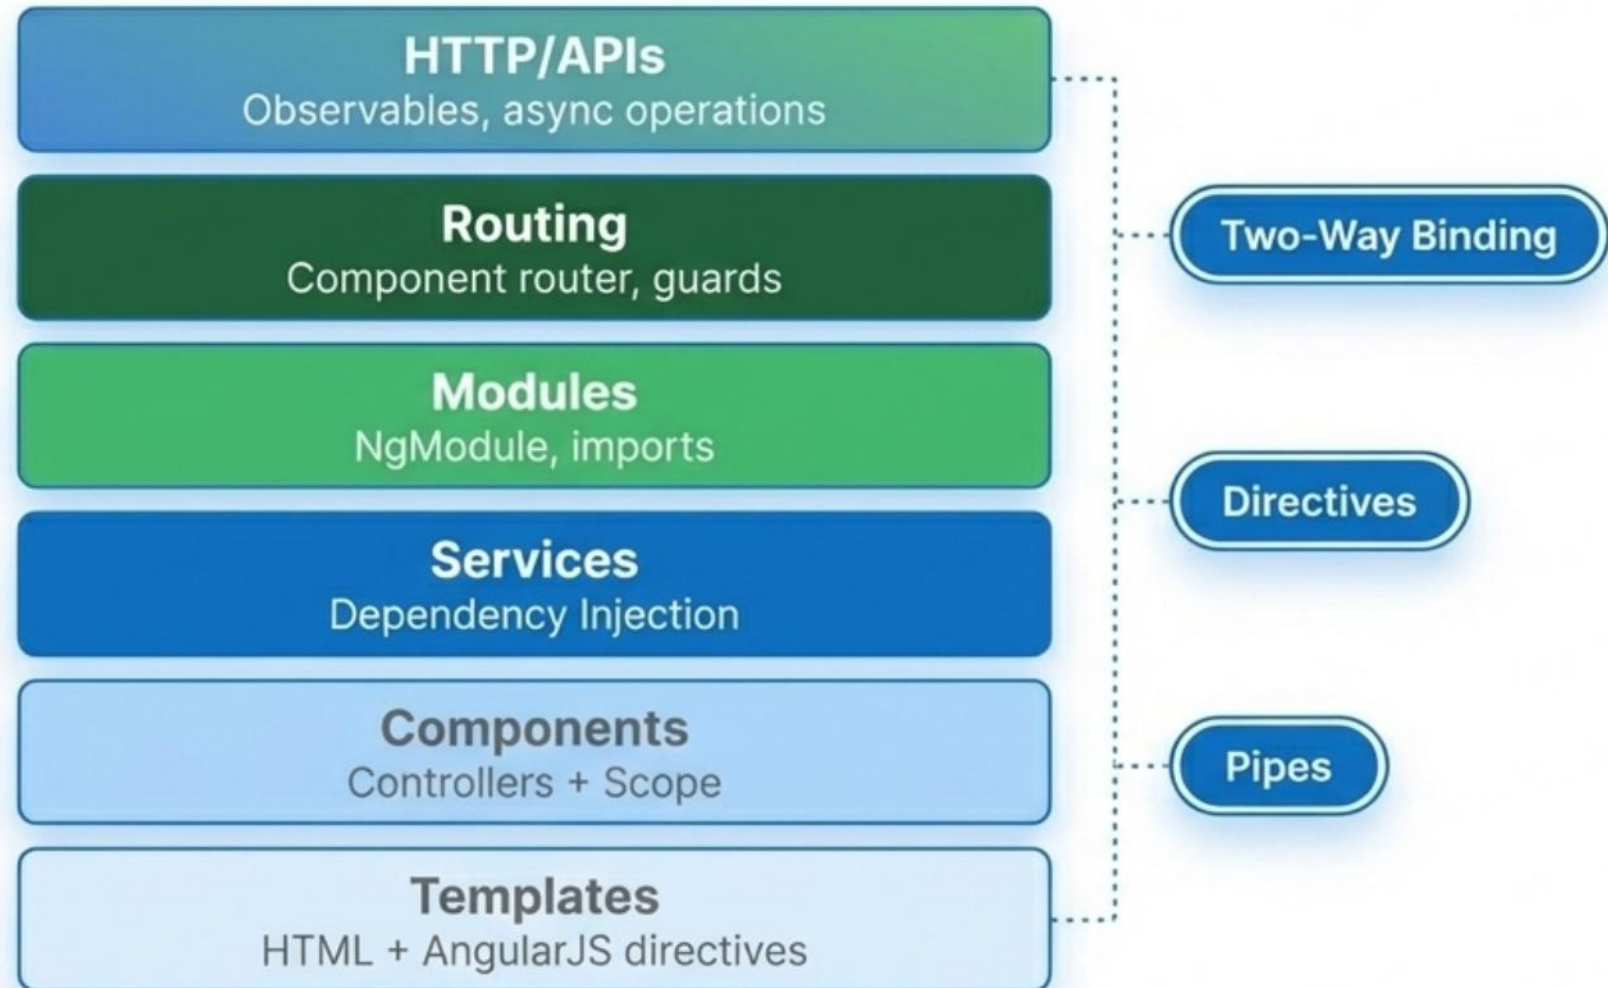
HTTP/APIs
Observables, async operations

Routing
Component router, guards

Modules
NgModule, imports

Services
Dependency Injection

Components
Controllers + Scope

Templates
HTML + AngularJS directives

Two-Way Binding

Directives

Pipes